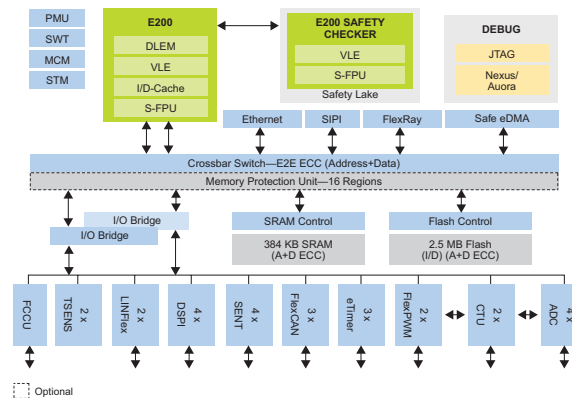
PMU

SWT

MCM

STM

E200

DLEM

VLE

I/D-Cache

S-FPU

E200 SAFETY CHECKER

VLE

S-FPU

Safety Lake

DEBUG

JTAG

Nexus/ Auora

Ethernet

SIPI

FlexRay

Safe eDMA

Crossbar Switch—E2E ECC (Address+Data)

Memory Protection Unit—16 Regions

I/O Bridge

I/O Bridge

SRAM Control

384 KB SRAM (A+D ECC)

Flash Control

2.5 MB Flash (I/D) (A+D ECC)

FCCU

2 x TSENS

2 x LINFlex

4 x DSPI

4 x SENT

3 x FlexCAN

3 x eTimer

2 x FlexPWM

2 x CTU

4 x ADC

Optional